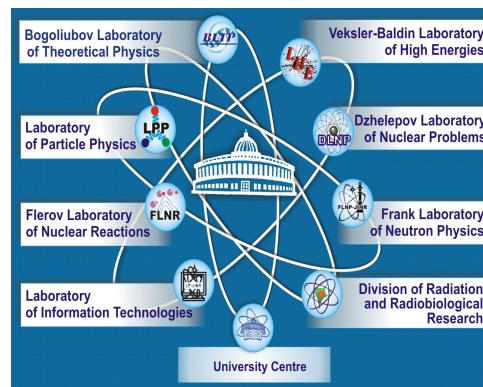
Bogoliubov Laboratory of Theoretical Physics

BLTP

Veksler-Baldin Laboratory of High Energies

LHE

Laboratory of Particle Physics

LPP

Dzhelepov Laboratory of Nuclear Problems

DLNP

Flerov Laboratory of Nuclear Reactions

FLNR

Frank Laboratory of Neutron Physics

FLNP JINR

Laboratory of Information Technologies

LIT JINR

Division of Radiation and Radiobiological Research

University Centre